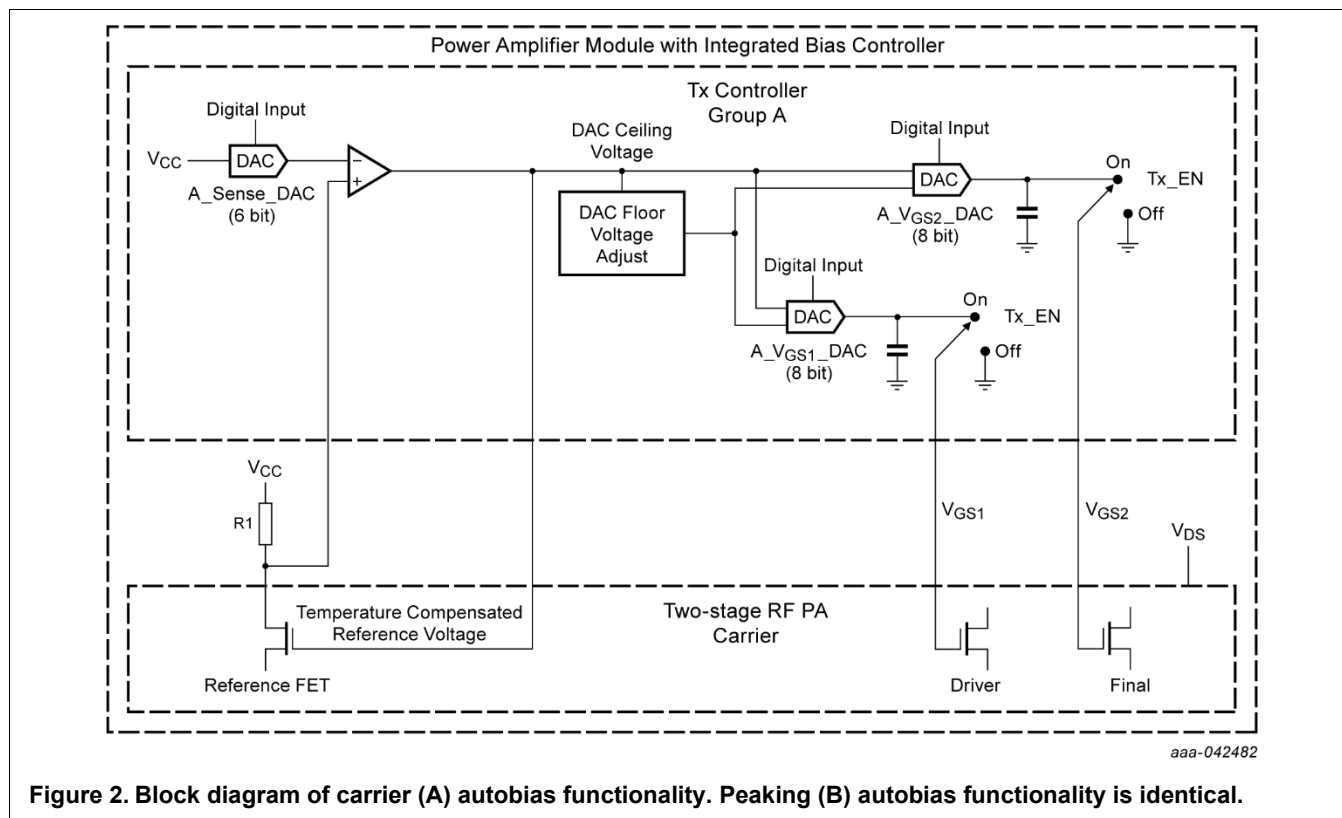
Power Amplifier Module with Integrated Bias Controller

Tx Controller
Group A

Digital Input

$V_{CC}$

DAC

A_Sense_DAC
(6 bit)

−
+

DAC Ceiling
Voltage

DAC Floor
Voltage
Adjust

Digital Input

DAC

A_$V_{GS2}$_DAC
(8 bit)

On

Tx_EN

Off

Digital Input

DAC

A_$V_{GS1}$_DAC
(8 bit)

On

Tx_EN

Off

$V_{CC}$

R1

$V_{GS1}$

$V_{GS2}$

$V_{DS}$

Temperature Compensated
Reference Voltage

Two-stage RF PA
Carrier

Reference FET

Driver

Final

aaa-042482

**Figure 2. Block diagram of carrier (A) autobias functionality. Peaking (B) autobias functionality is identical.**